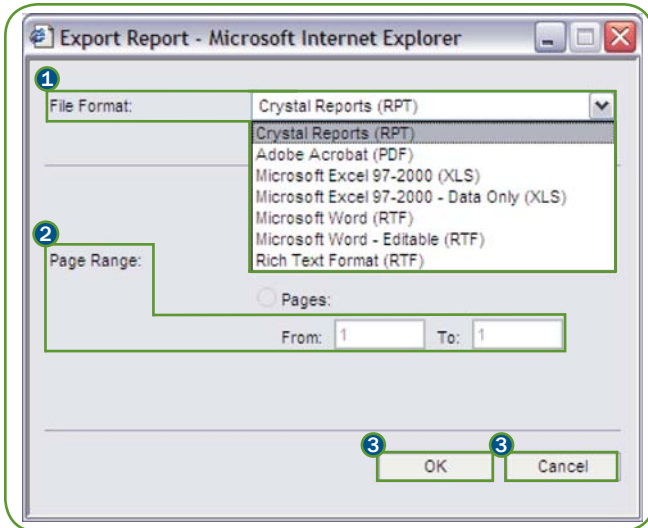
Export Report - Microsoft Internet Explorer

1

File Format: Crystal Reports (RPT)

Crystal Reports (RPT)
Adobe Acrobat (PDF)
Microsoft Excel 97-2000 (XLS)
Microsoft Excel 97-2000 - Data Only (XLS)
Microsoft Word (RTF)
Microsoft Word - Editable (RTF)
Rich Text Format (RTF)

2

Page Range:

Pages:

From: 1 To: 1

3 OK

3 Cancel